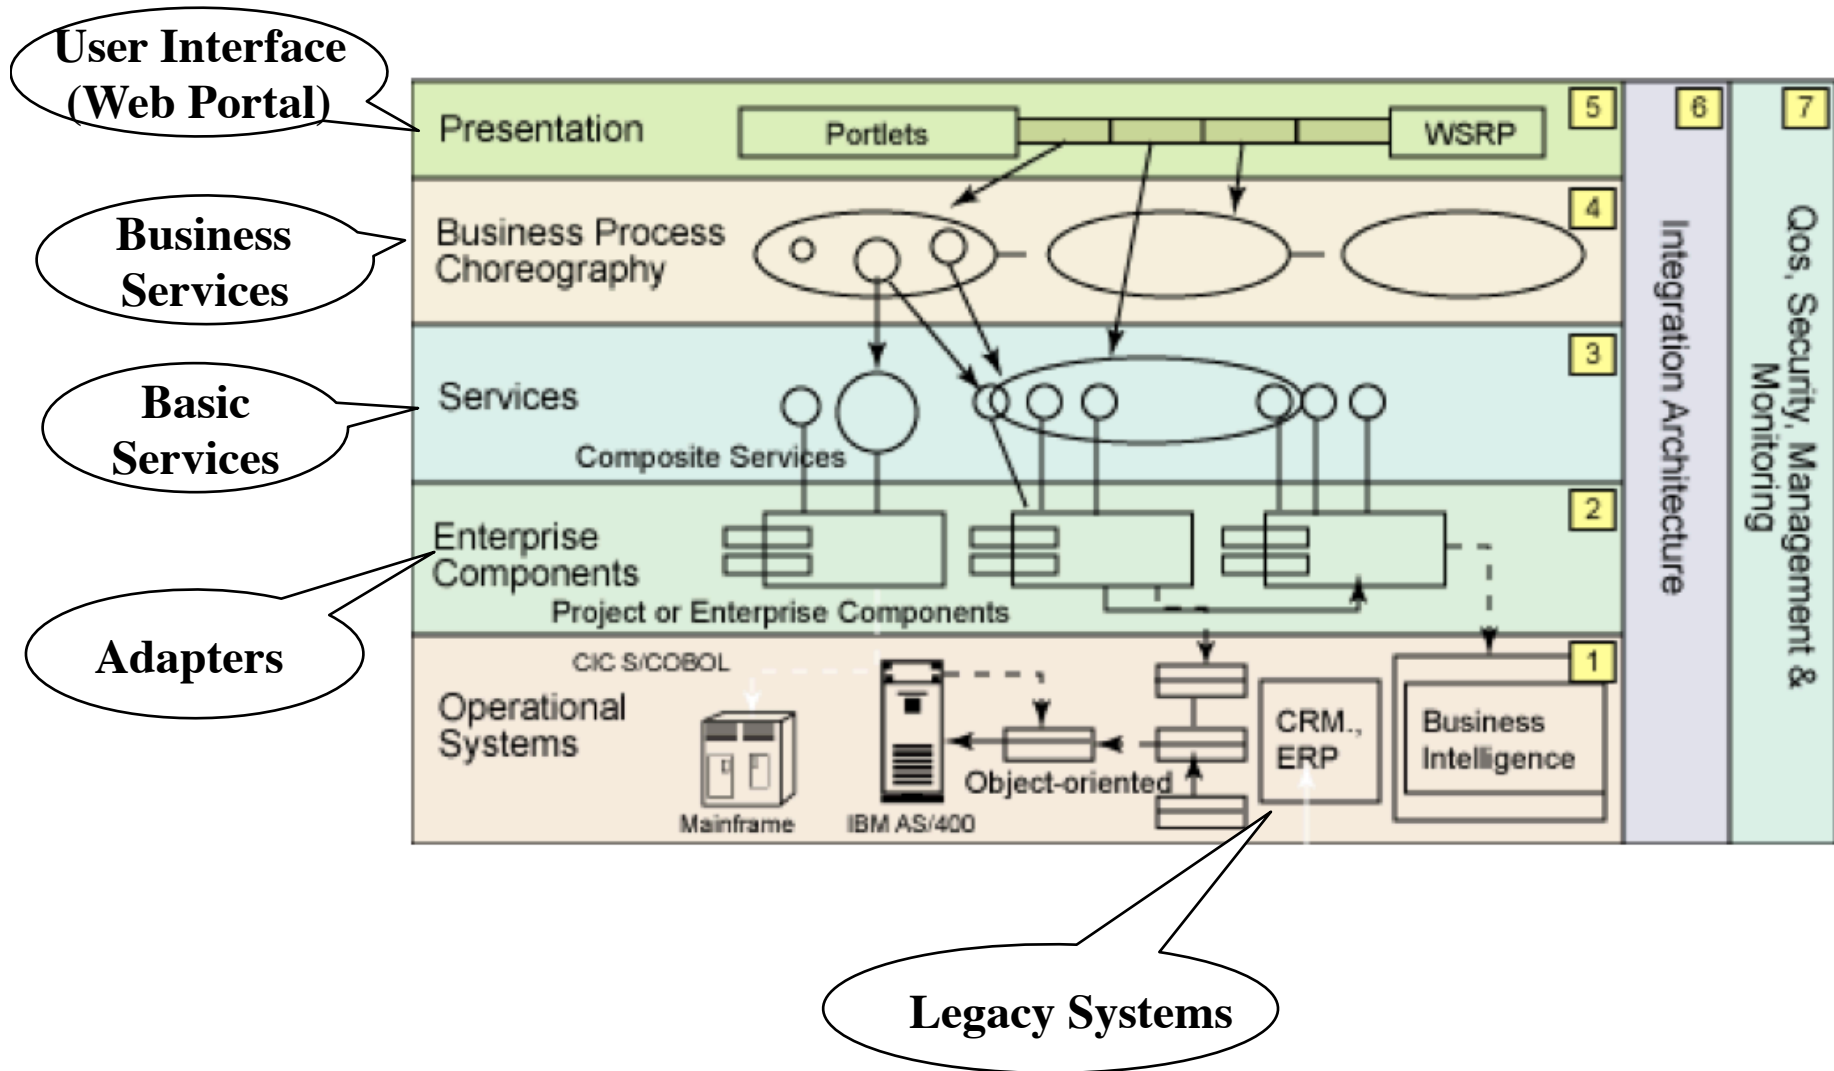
User Interface (Web Portal)

Business Services

Basic Services

Adapters

Legacy Systems

Presentation

Portlets

WSRP

5

6

7

Business Process Choreography

4

Services

3

Composite Services

Enterprise Components

2

Project or Enterprise Components

CIC S/COBOL

Operational Systems

1

CRM., ERP

Business Intelligence

Object-oriented

Mainframe

IBM AS/400

Integration Architecture

Qos, Security, Management & Monitoring